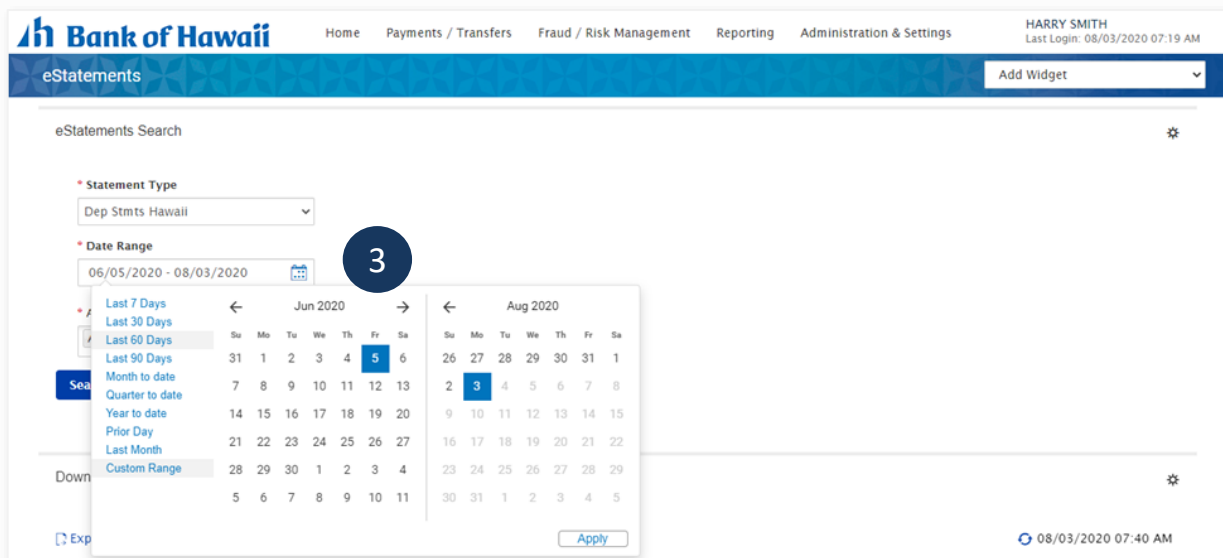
Bank of Hawaii

Home Payments / Transfers Fraud / Risk Management Reporting Administration & Settings

HARRY SMITH
Last Login: 08/03/2020 07:19 AM

eStatements

Add Widget

eStatements Search

* Statement Type
Dep Stmts Hawaii

* Date Range
06/05/2020 - 08/03/2020

3

* A

Sea

Last 7 Days
Last 30 Days
Last 60 Days
Last 90 Days
Month to date
Quarter to date
Year to date
Prior Day
Last Month
Custom Range

Jun 2020

| Su | Mo | Tu | We | Th | Fr | Sa |
|---|---|---|---|---|---|---|
| 31 | 1 | 2 | 3 | 4 | 5 | 6 |
| 7 | 8 | 9 | 10 | 11 | 12 | 13 |
| 14 | 15 | 16 | 17 | 18 | 19 | 20 |
| 21 | 22 | 23 | 24 | 25 | 26 | 27 |
| 28 | 29 | 30 | 1 | 2 | 3 | 4 |
| 5 | 6 | 7 | 8 | 9 | 10 | 11 |

Aug 2020

| Su | Mo | Tu | We | Th | Fr | Sa |
|---|---|---|---|---|---|---|
| 26 | 27 | 28 | 29 | 30 | 31 | 1 |
| 2 | 3 | 4 | 5 | 6 | 7 | 8 |
| 9 | 10 | 11 | 12 | 13 | 14 | 15 |
| 16 | 17 | 18 | 19 | 20 | 21 | 22 |
| 23 | 24 | 25 | 26 | 27 | 28 | 29 |
| 30 | 31 | 1 | 2 | 3 | 4 | 5 |

Apply

Down

Exp

08/03/2020 07:40 AM